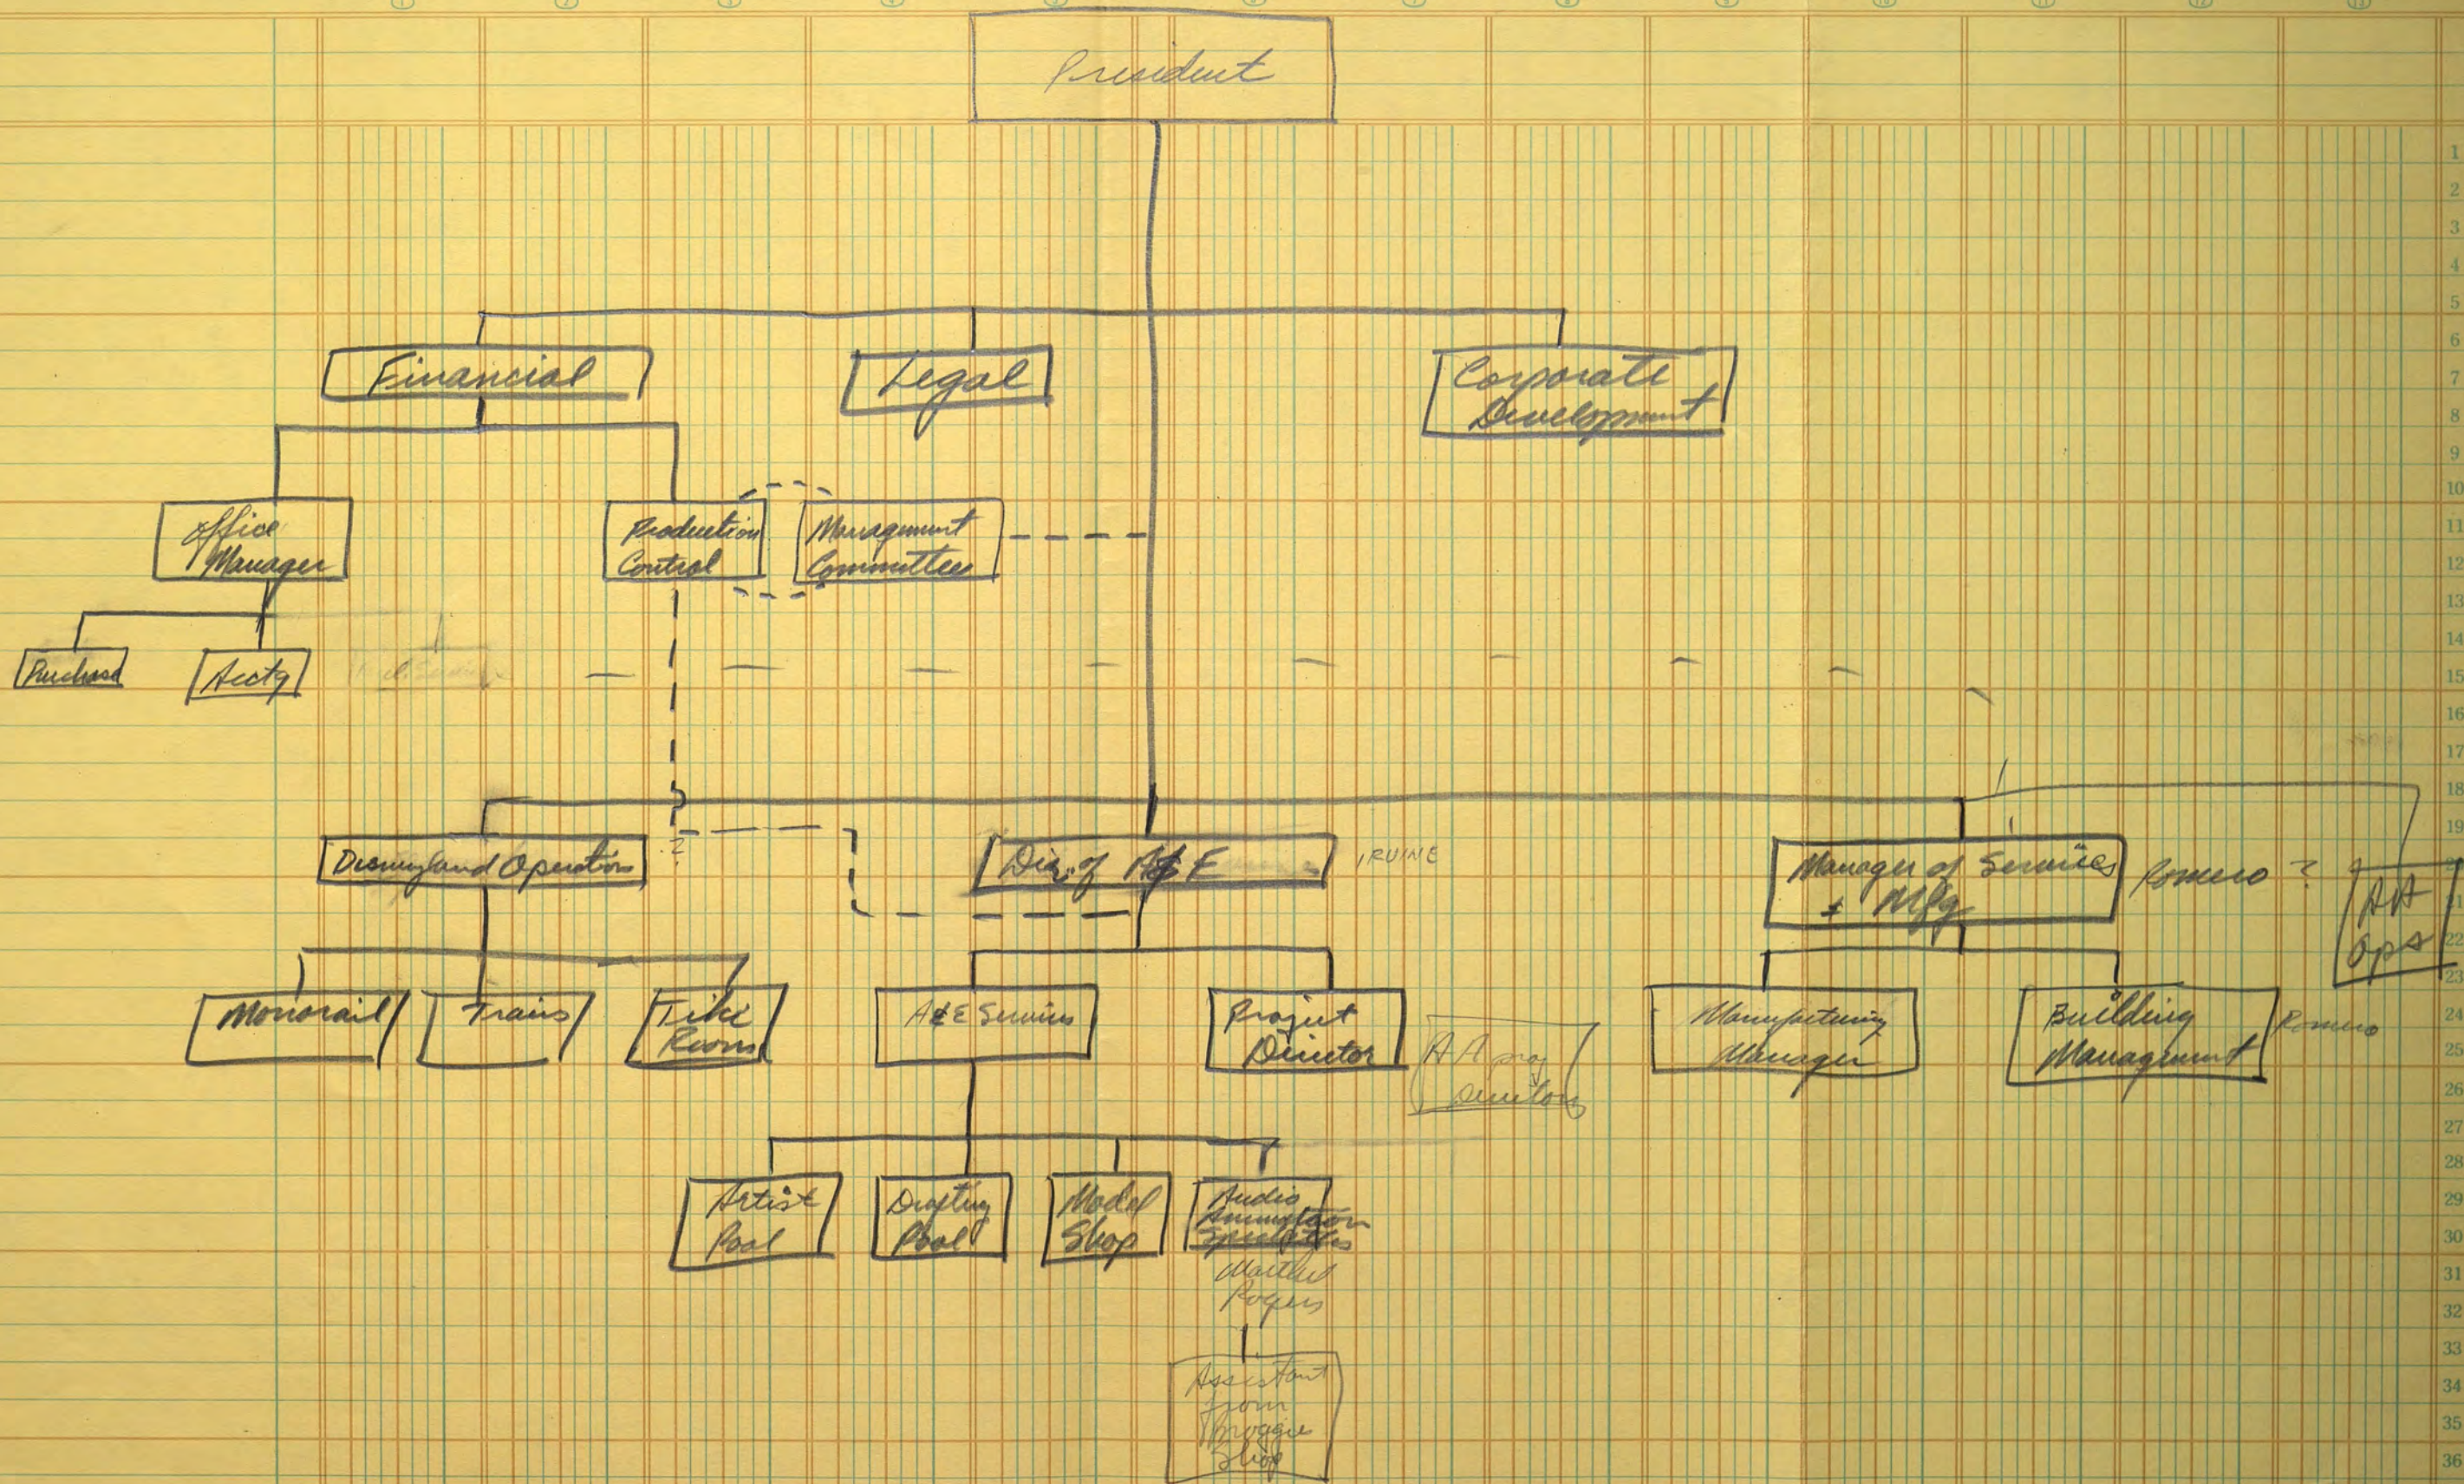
President

Financial

Legal

Corporate Development

Office Manager

Production Control

Management Committees

Purchasing

Accty

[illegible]

Disneyland Operations

Div. of A&E

IRVINE

Manager of Services & Mfg

Romero ?

AA Ops

Monorail

Trains

Tikki Rooms

A&E Services

Project Director

AA proj director

Manufacturing Manager

Building Management

Romero

Artist Pool

Drafting Pool

Model Shop

Audio Animation Specialists

Mitchell Rogers

Assistant from Morgue Shop

1
2
3
4
5
6
7
8
9
10
11
12
13
14
15
16
17
18
19
20
21
22
23
24
25
26
27
28
29
30
31
32
33
34
35
36